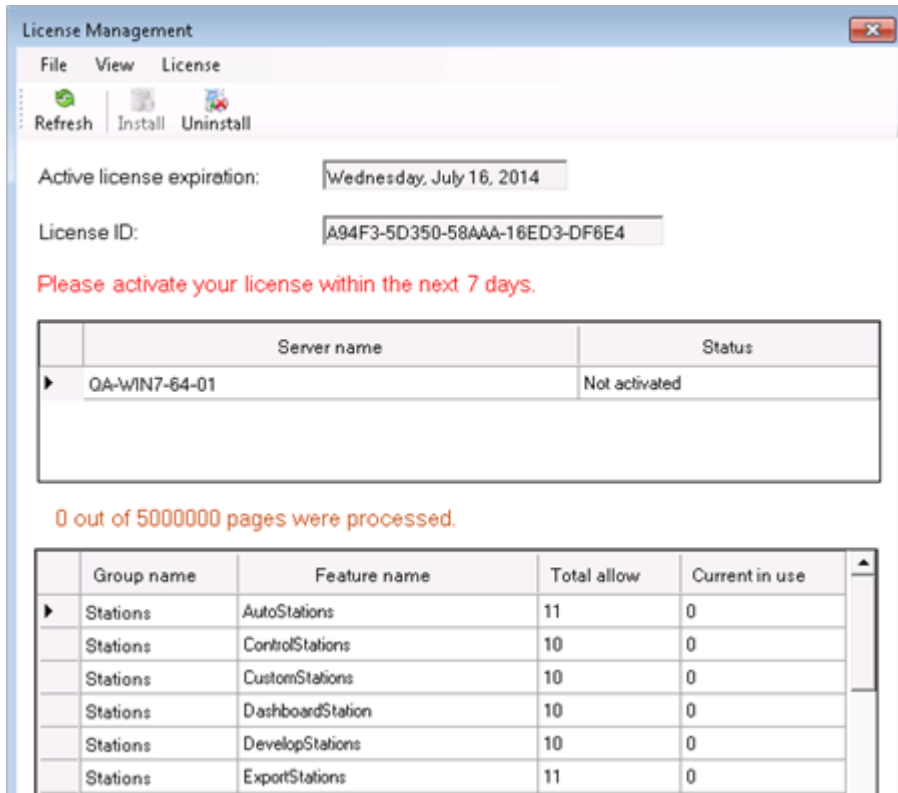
License Management

File View License

Refresh Install Uninstall

Active license expiration: Wednesday, July 16, 2014

License ID: A94F3-5D350-58AAA-16ED3-DF6E4

Please activate your license within the next 7 days.

| Server name | Status |
|---|---|
| QA-WIN7-64-01 | Not activated |

0 out of 5000000 pages were processed.

| Group name | Feature name | Total allow | Current in use |
|---|---|---|---|
| Stations | AutoStations | 11 | 0 |
| Stations | ControlStations | 10 | 0 |
| Stations | CustomStations | 10 | 0 |
| Stations | DashboardStation | 10 | 0 |
| Stations | DevelopStations | 10 | 0 |
| Stations | ExportStations | 11 | 0 |